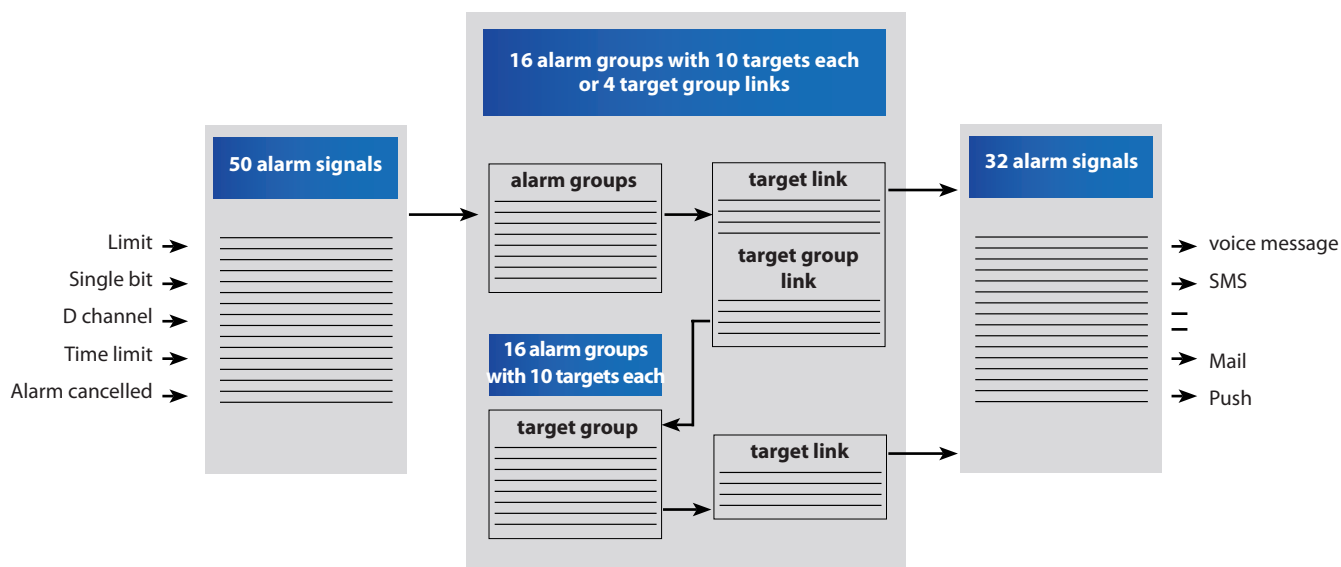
16 alarm groups with 10 targets each or 4 target group links

50 alarm signals

Limit
Single bit
D channel
Time limit
Alarm cancelled

alarm groups

target link

target group link

16 alarm groups with 10 targets each

target group

target link

32 alarm signals

voice message
SMS
Mail
Push